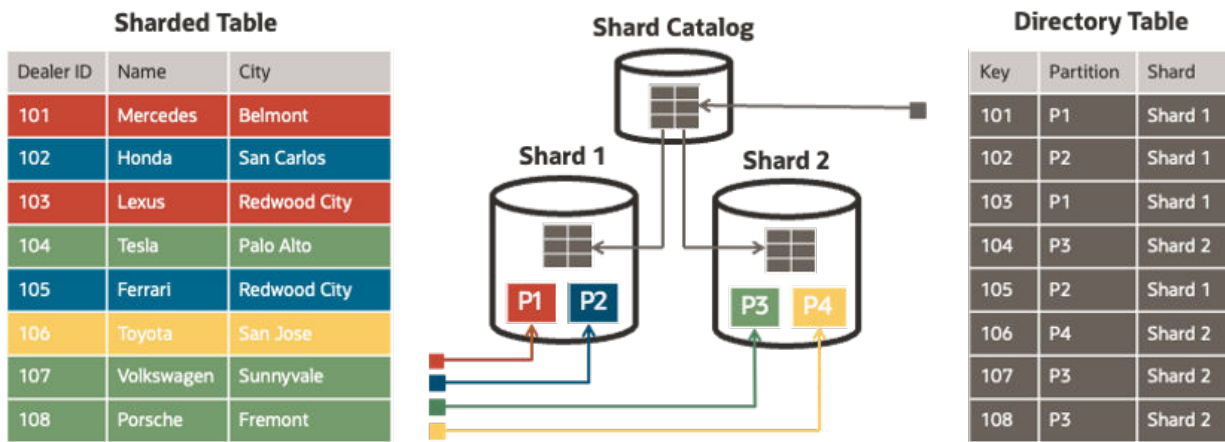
Sharded Table

| Dealer ID | Name | City |
|---|---|---|
| 101 | Mercedes | Belmont |
| 102 | Honda | San Carlos |
| 103 | Lexus | Redwood City |
| 104 | Tesla | Palo Alto |
| 105 | Ferrari | Redwood City |
| 106 | Toyota | San Jose |
| 107 | Volkswagen | Sunnyvale |
| 108 | Porsche | Fremont |

Shard Catalog

Shard 1

P1 P2

Shard 2

P3 P4

Directory Table

| Key | Partition | Shard |
|---|---|---|
| 101 | P1 | Shard 1 |
| 102 | P2 | Shard 1 |
| 103 | P1 | Shard 1 |
| 104 | P3 | Shard 2 |
| 105 | P2 | Shard 1 |
| 106 | P4 | Shard 2 |
| 107 | P3 | Shard 2 |
| 108 | P3 | Shard 2 |